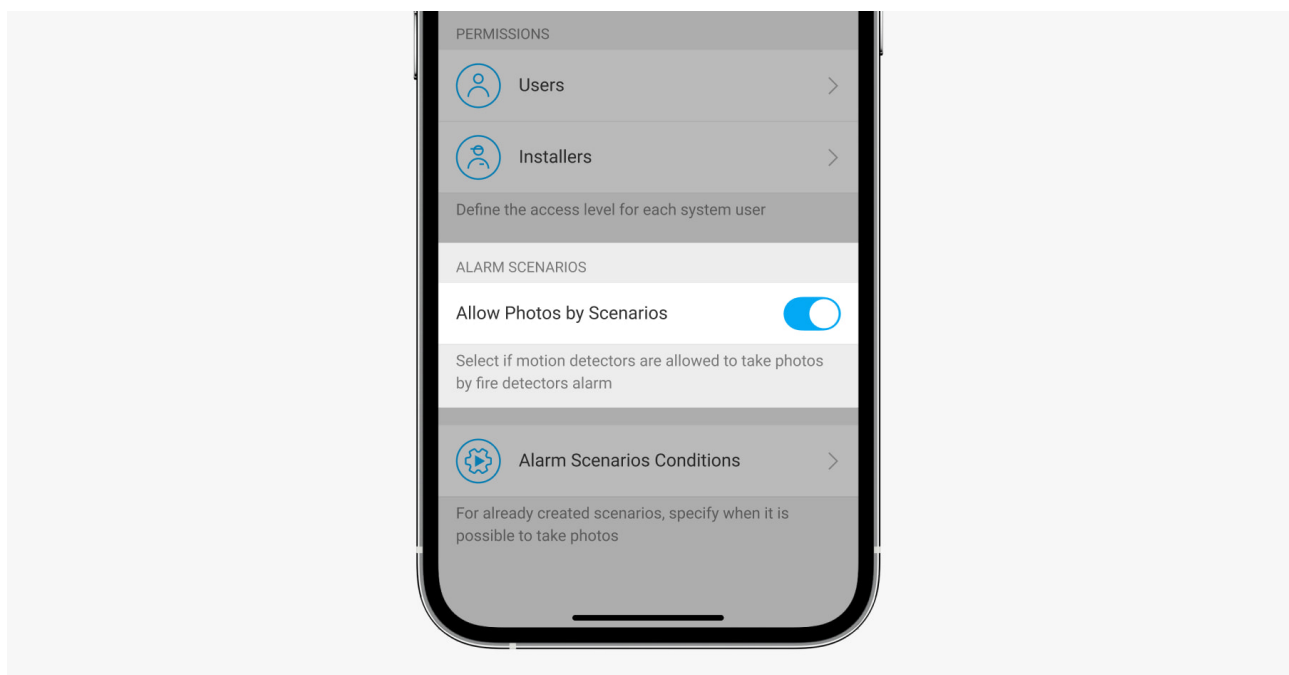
PERMISSIONS

Users

Installers

Define the access level for each system user

ALARM SCENARIOS

Allow Photos by Scenarios

Select if motion detectors are allowed to take photos by fire detectors alarm

Alarm Scenarios Conditions

For already created scenarios, specify when it is possible to take photos